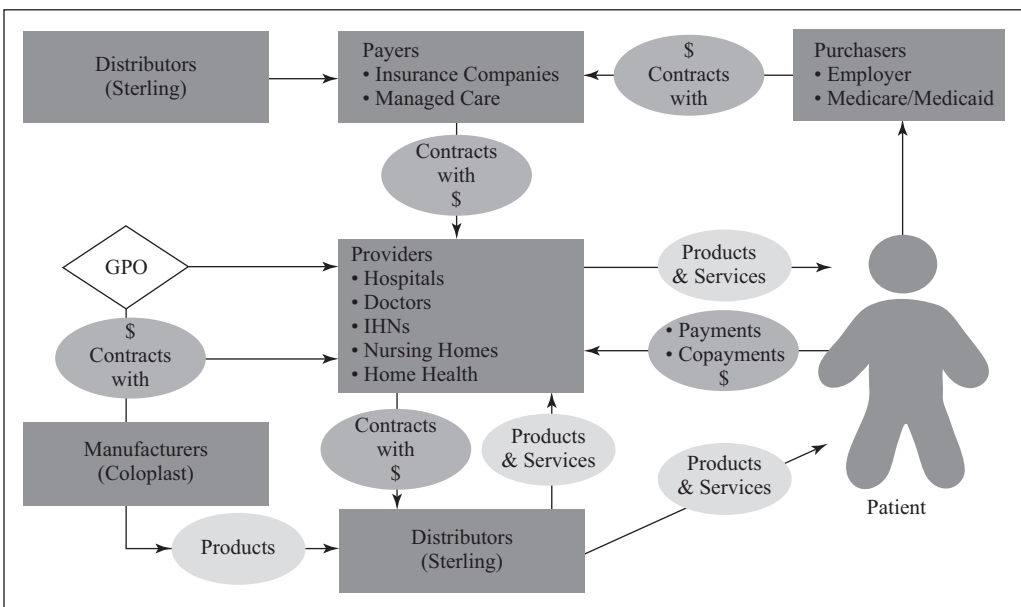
Distributors (Sterling)

Payers
• Insurance Companies
• Managed Care

$
Contracts with

Purchasers
• Employer
• Medicare/Medicaid

Contracts with $

GPO

Providers
• Hospitals
• Doctors
• IHNs
• Nursing Homes
• Home Health

Products & Services

$
Contracts with

• Payments
• Copayments
$

Manufacturers (Coloplast)

Contracts with $

Products & Services

Products & Services

Patient

Products

Distributors (Sterling)